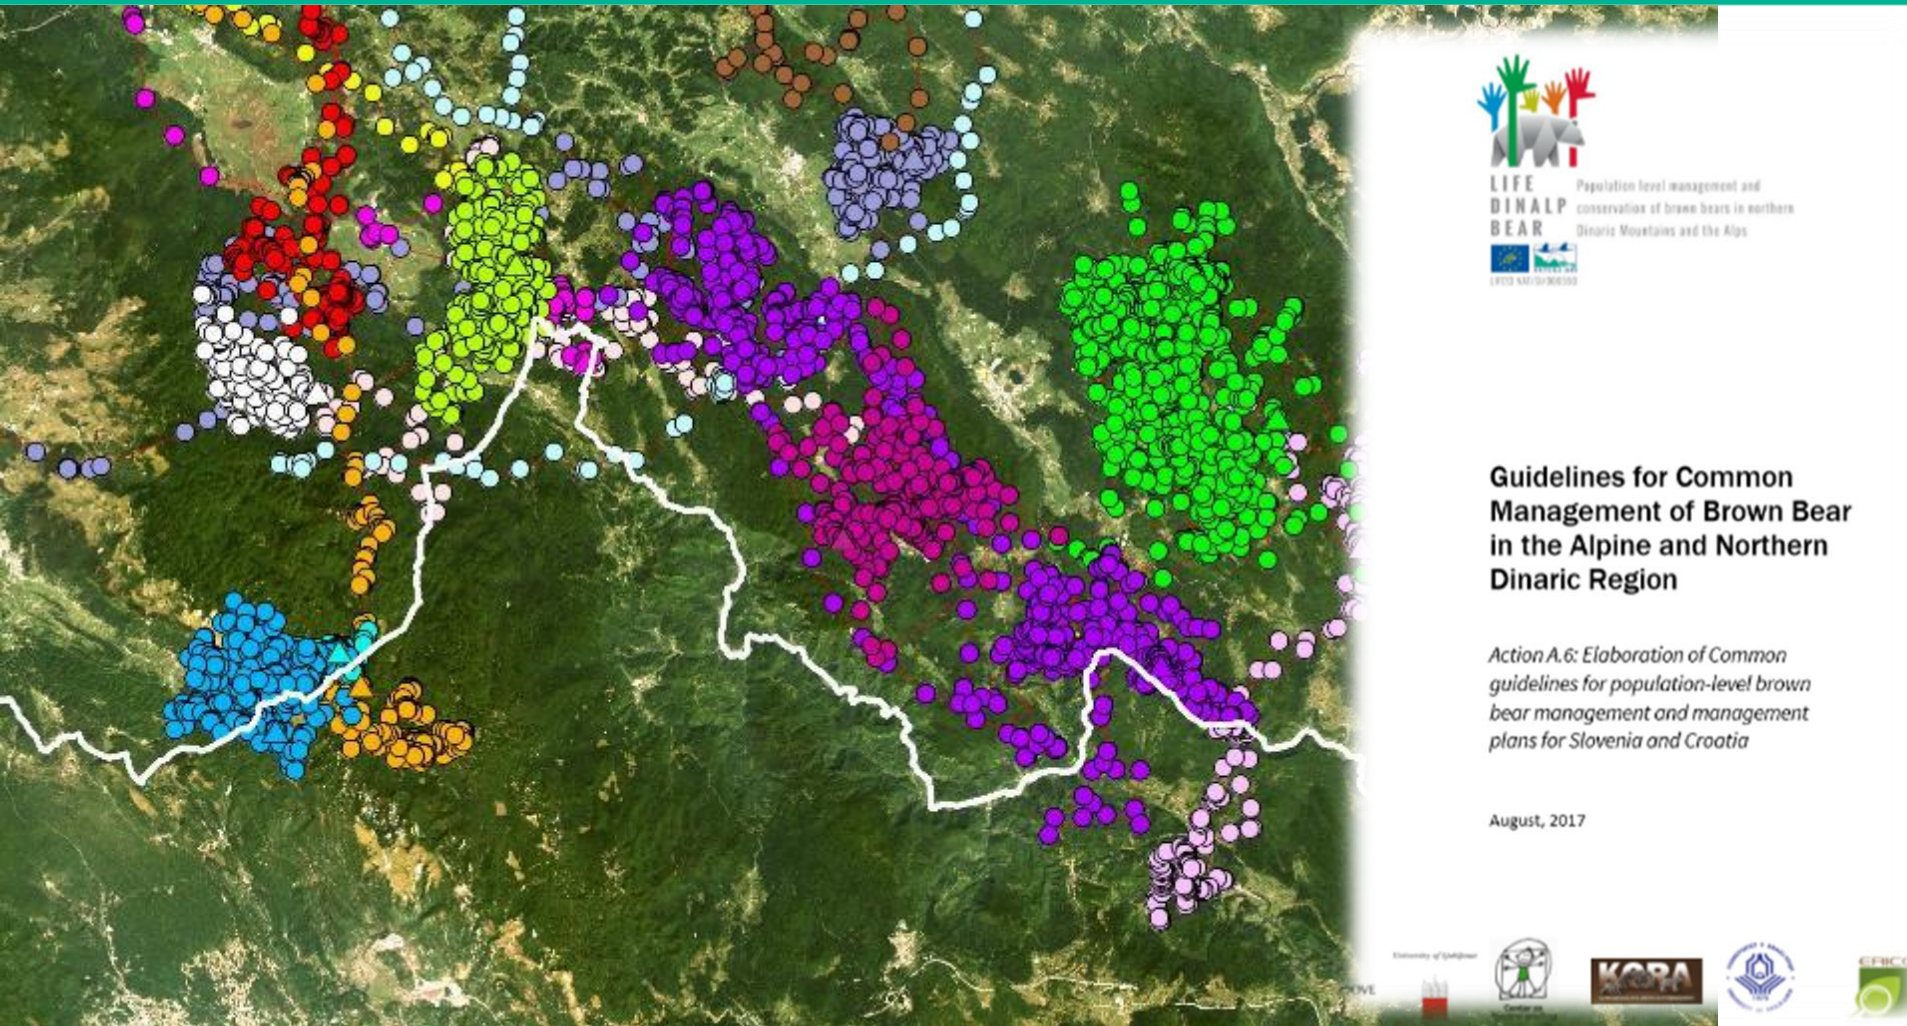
LIFE DINALP BEAR

Population level management and conservation of brown bears in northern Dinaric Mountains and the Alps

LIFE13 NAT/SI/000550

Guidelines for Common Management of Brown Bear in the Alpine and Northern Dinaric Region

Action A.6: Elaboration of Common guidelines for population-level brown bear management and management plans for Slovenia and Croatia

August, 2017

University of Ljubljana

KORA

ERIC